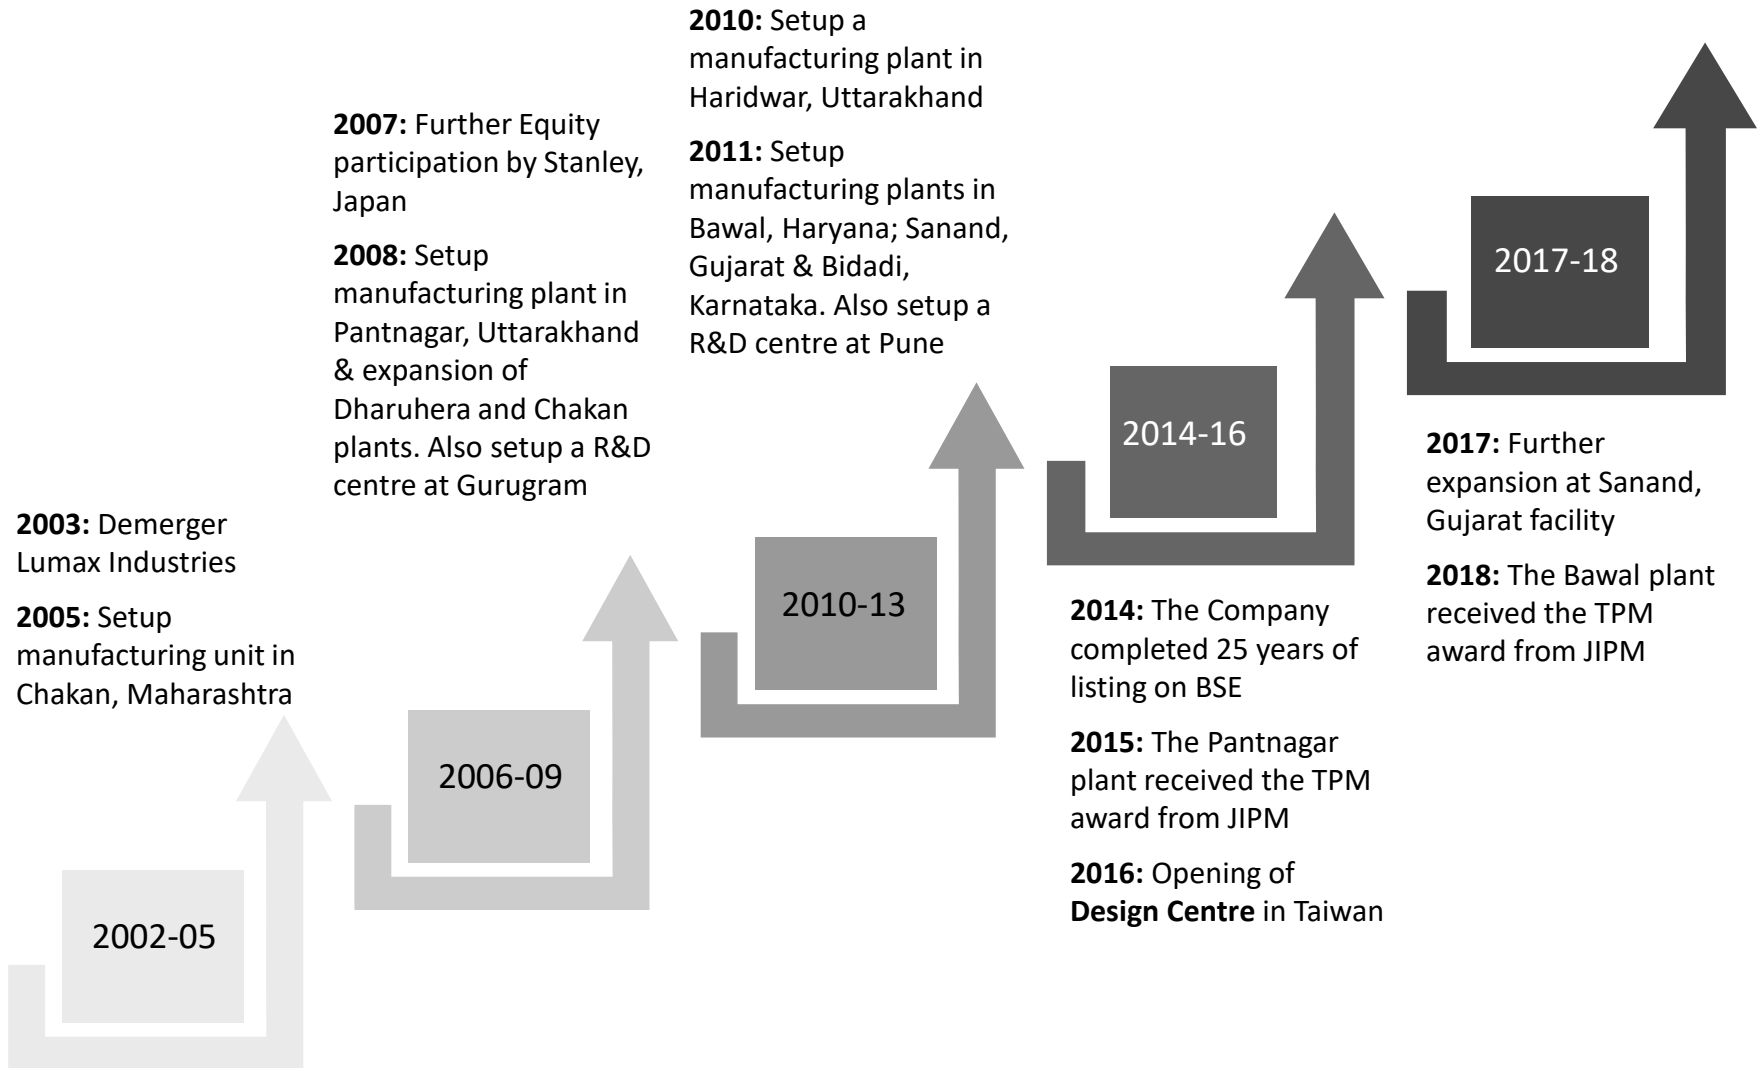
2002-05

2003: Demerger Lumax Industries

2005: Setup manufacturing unit in Chakan, Maharashtra

2006-09

2007: Further Equity participation by Stanley, Japan

2008: Setup manufacturing plant in Pantnagar, Uttarakhand & expansion of Dharuhera and Chakan plants. Also setup a R&D centre at Gurugram

2010-13

2010: Setup a manufacturing plant in Haridwar, Uttarakhand

2011: Setup manufacturing plants in Bawal, Haryana; Sanand, Gujarat & Bidadi, Karnataka. Also setup a R&D centre at Pune

2014-16

2014: The Company completed 25 years of listing on BSE

2015: The Pantnagar plant received the TPM award from JIPM

2016: Opening of Design Centre in Taiwan

2017-18

2017: Further expansion at Sanand, Gujarat facility

2018: The Bawal plant received the TPM award from JIPM